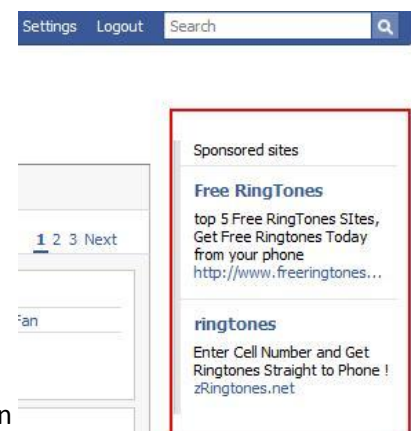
Settings Logout Search

1 2 3 Next

Fan

n

Sponsored sites

Free RingTones

top 5 Free RingTones SItes, Get Free Ringtones Today from your phone
http://www.freeringtones...

ringtones

Enter Cell Number and Get Ringtones Straight to Phone !
zRingtones.net